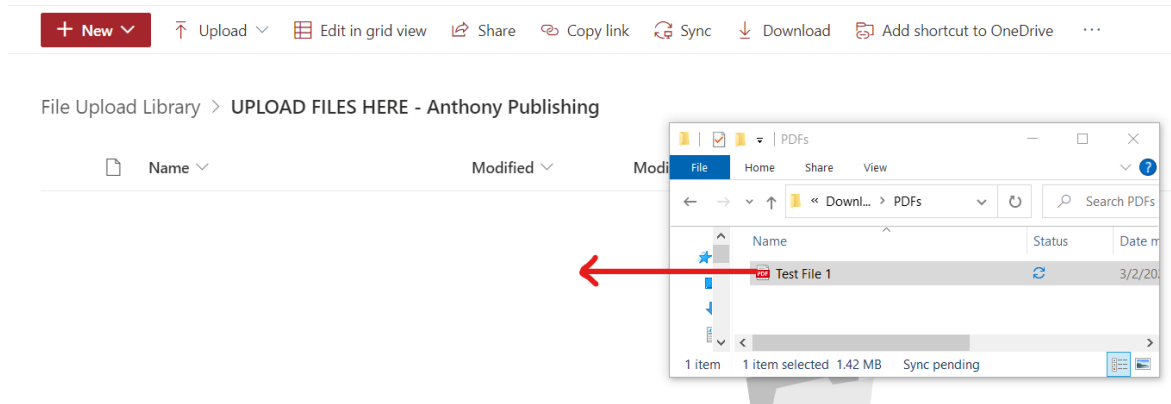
+ New ⌄ Upload ⌄ Edit in grid view Share Copy link Sync Download Add shortcut to OneDrive ···

File Upload Library > UPLOAD FILES HERE - Anthony Publishing

Name ⌄ Modified ⌄ Modi

PDFs

File Home Share View

« Downl... > PDFs

Search PDFs

Name Status Date m

Test File 1 3/2/20

1 item 1 item selected 1.42 MB Sync pending